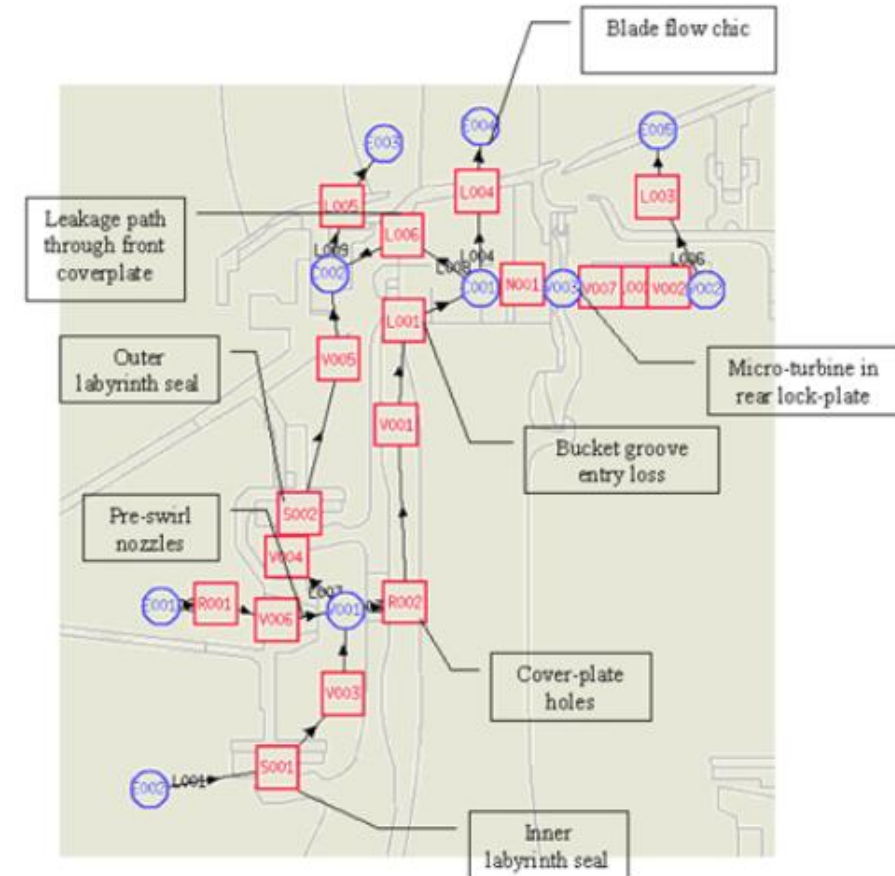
Blade flow chic

Leakage path through front coverplate

Outer labyrinth seal

Pre-swirl nozzles

Micro-turbine in rear lock-plate

Bucket groove entry loss

Cover-plate holes

Inner labyrinth seal

E003
E004
E005
L005
L006
L004
L003
L009
L008
L004
L006
C002
C001
N001
V003
V007
L00
V002
V002
L001
V005
V001
S002
V004
L007
E001
R001
V006
V001
R002
V003
E002
L001
S001